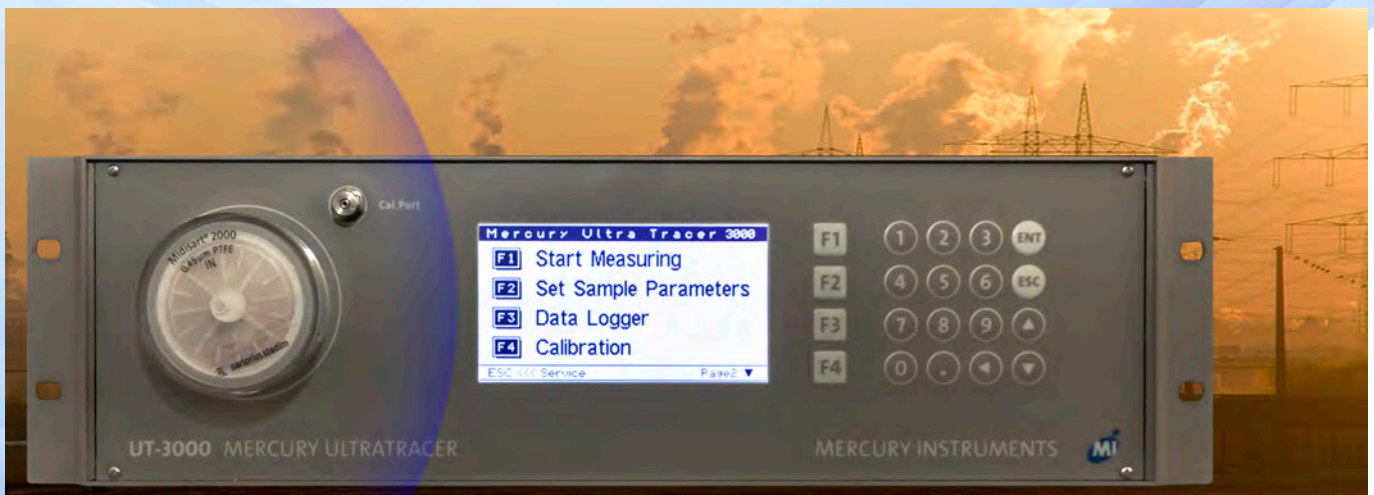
Cal.Port

Midisart® 2000
0.45µm PTFE
IN
sartorius stedim

Mercury Ultra Tracer 3000
F1 Start Measuring
F2 Set Sample Parameters
F3 Data Logger
F4 Calibration
ESC <<< Service Page2 ▼

F1
F2
F3
F4

1 2 3 ENT
4 5 6 ESC
7 8 9 ▲
0 . ◀ ▼

UT-3000 MERCURY ULTRATRACER

MERCURY INSTRUMENTS MI